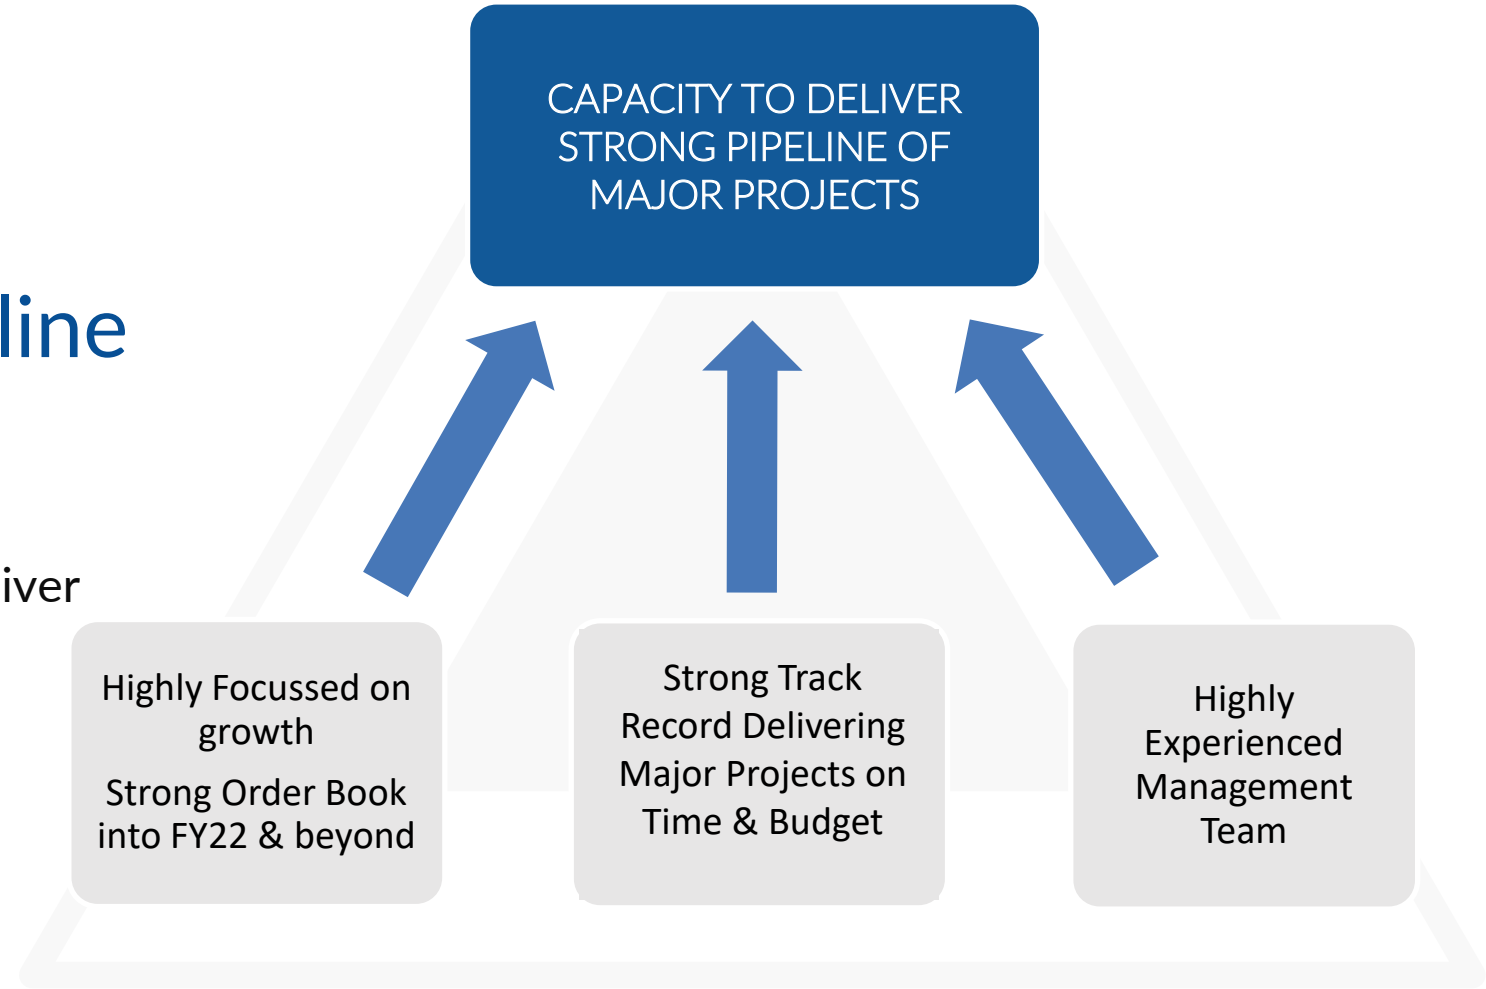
line

iver

CAPACITY TO DELIVER STRONG PIPELINE OF MAJOR PROJECTS

Highly Focussed on growth

Strong Order Book into FY22 & beyond

Strong Track Record Delivering Major Projects on Time & Budget

Highly Experienced Management Team